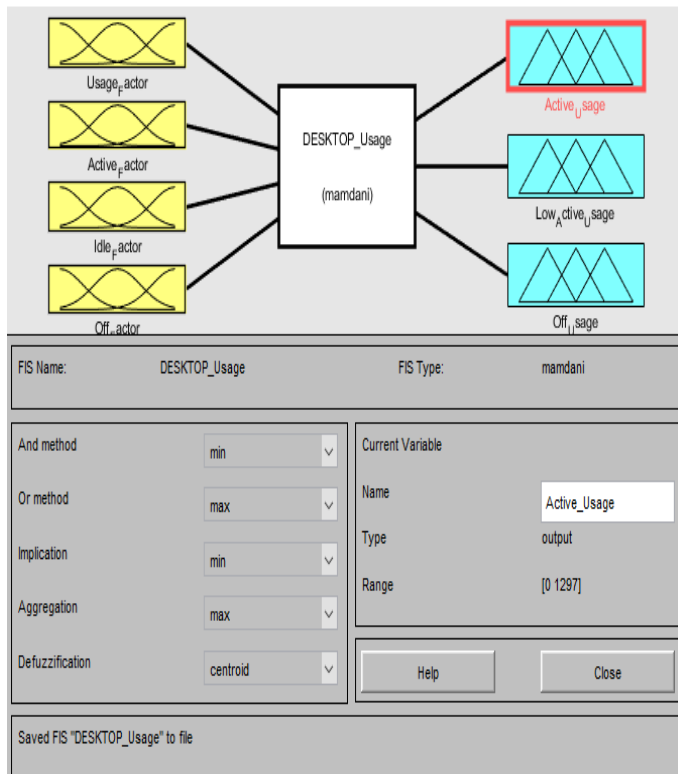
Usage$_F$actor

Active$_F$actor

Idle$_F$actor

Off$_F$actor

DESKTOP_Usage

(mamdani)

Active$_U$sage

Low$_A$ctive$_U$sage

Off$_U$sage

FIS Name: DESKTOP_Usage

FIS Type: mamdani

And method min

Or method max

Implication min

Aggregation max

Defuzzification centroid

Current Variable

Name Active_Usage

Type output

Range [0 1297]

Help

Close

Saved FIS "DESKTOP_Usage" to file